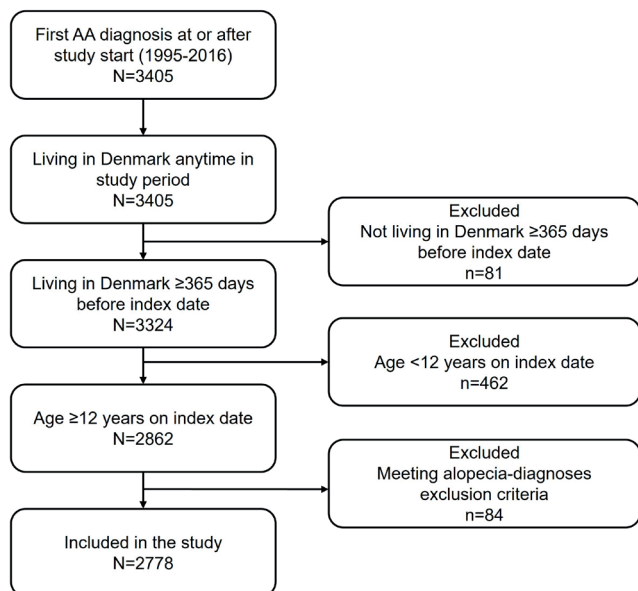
First AA diagnosis at or after study start (1995-2016)
N=3405

Living in Denmark anytime in study period
N=3405

Excluded
Not living in Denmark ≥365 days before index date
n=81

Living in Denmark ≥365 days before index date
N=3324

Excluded
Age <12 years on index date
n=462

Age ≥12 years on index date
N=2862

Excluded
Meeting alopecia-diagnoses exclusion criteria
n=84

Included in the study
N=2778